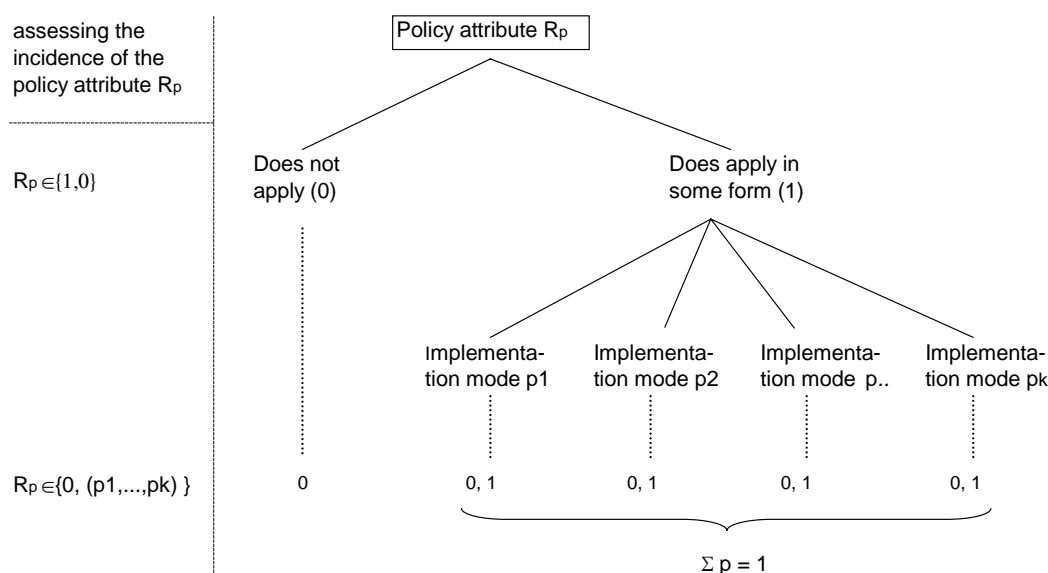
assessing the incidence of the policy attribute $R_p$

Policy attribute $R_p$

$R_p \in \{1,0\}$

Does not apply (0)

Does apply in some form (1)

Implementation mode p1

Implementation mode p2

Implementation mode p..

Implementation mode pk

$R_p \in \{0, (p1,...,pk)\}$

0

0, 1

0, 1

0, 1

0, 1

$\Sigma p = 1$